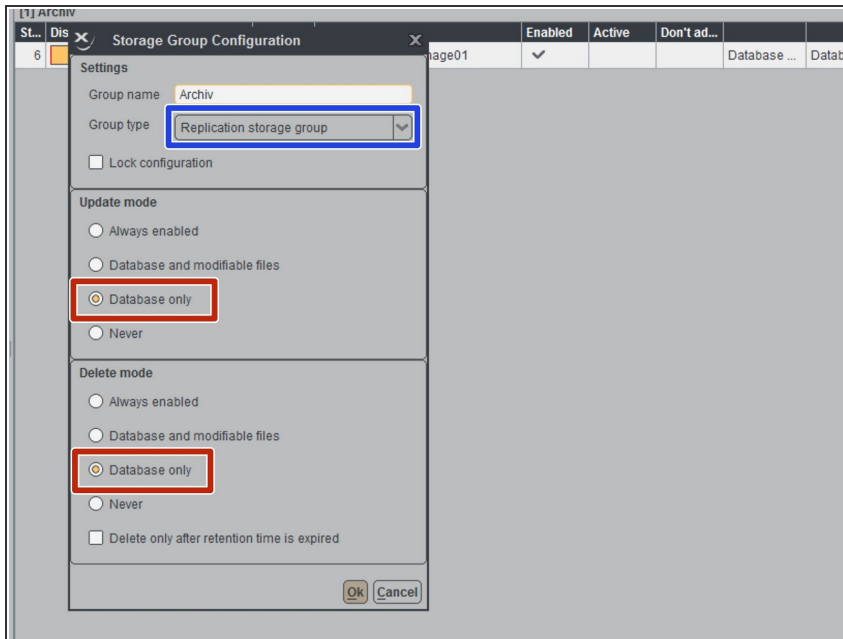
[1] Archiv

| St... | Dis | | Enabled | Active | Don't ad... | | |
|---|---|---|---|---|---|---|---|
| 6 | | nage01 | ✓ | | | Database ... | Datab |

Storage Group Configuration

Settings

Group name Archiv

Group type Replication storage group

Lock configuration

Update mode

Always enabled

Database and modifiable files

Database only

Never

Delete mode

Always enabled

Database and modifiable files

Database only

Never

Delete only after retention time is expired

Ok Cancel